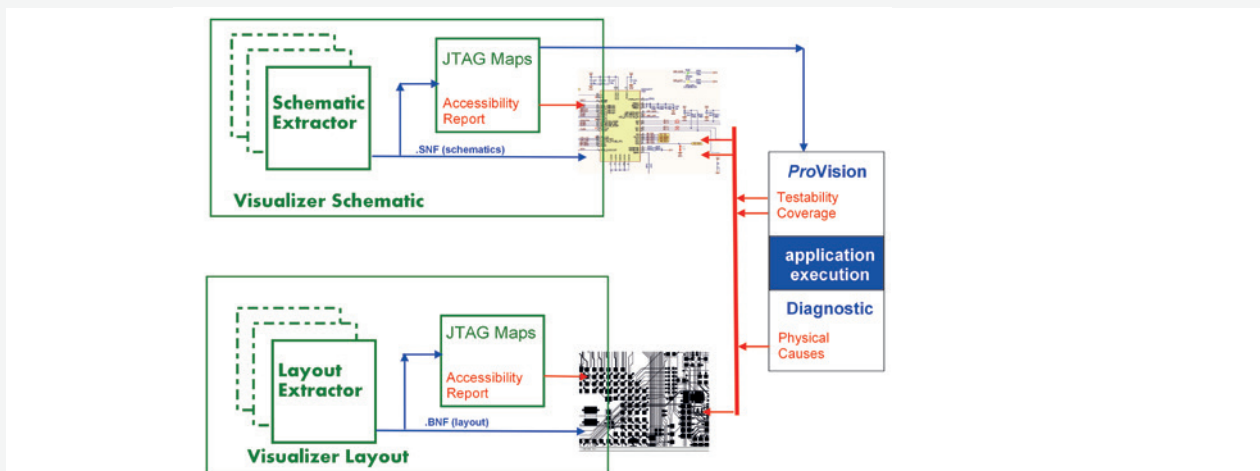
Schematic Extractor

JTAG Maps

Accessibility Report

.SNF (schematics)

Visualizer Schematic

ProVision

Testability Coverage

application execution

Diagnostic

Physical Causes

Layout Extractor

JTAG Maps

Accessibility Report

.BNF (layout)

Visualizer Layout